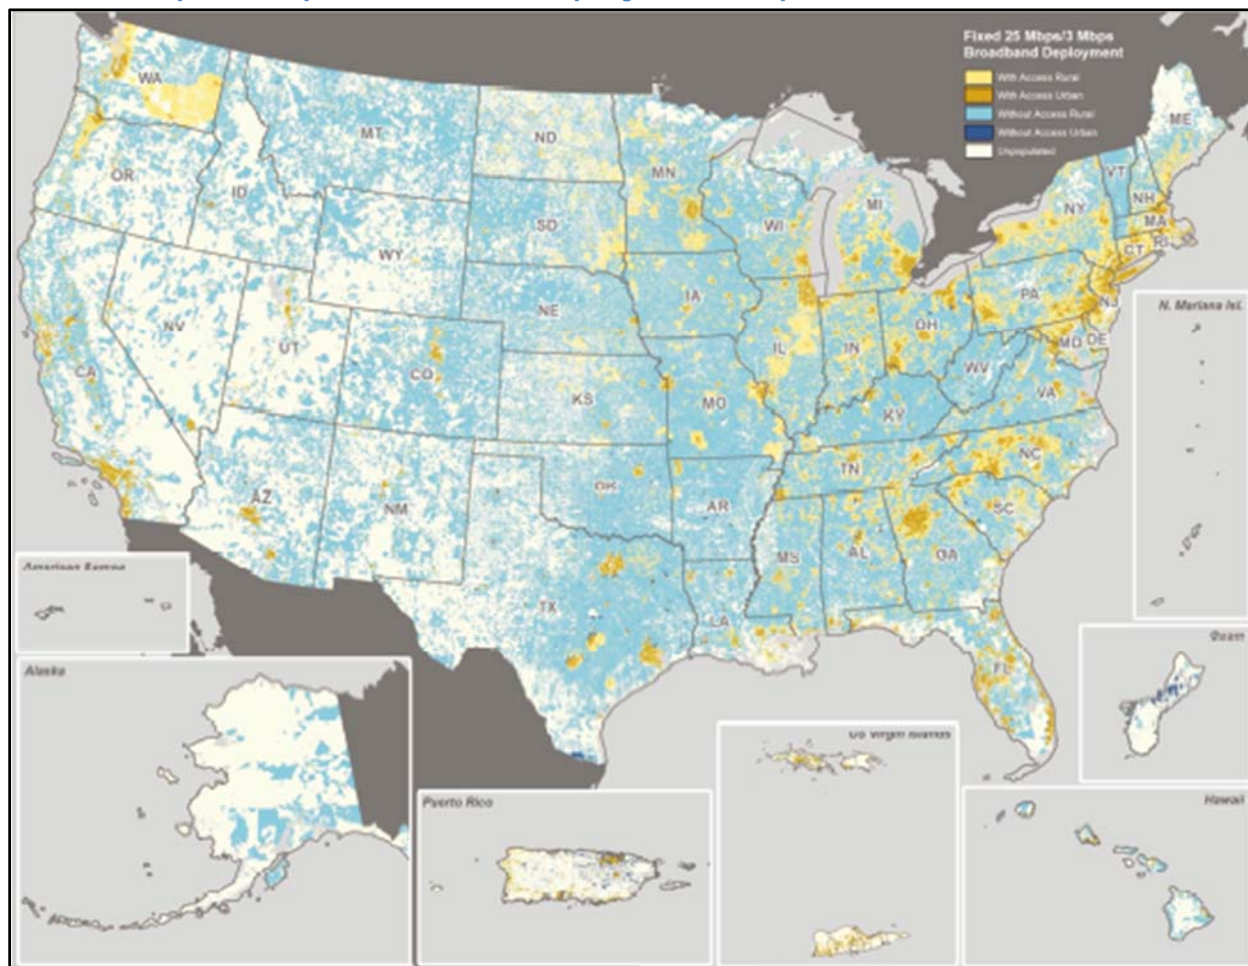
Fixed 25 Mbps/3 Mbps Broadband Deployment

With Access Rural
With Access Urban
Without Access Rural
Without Access Urban
Unpopulated

WA
OR
CA
ID
NV
MT
WY
UT
AZ
CO
NM
ND
SD
NE
KS
OK
TX
MN
IA
MO
AR
LA
WI
IL
MI
IN
OH
KY
TN
MS
AL
GA
FL
SC
NC
VA
WV
PA
NY
MD
DE
NJ
CT
RI
MA
NH
VT
ME

N. Mariana Isl.
Guam
Hawaii
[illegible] Virgin Islands
Puerto Rico
Alaska
American Samoa